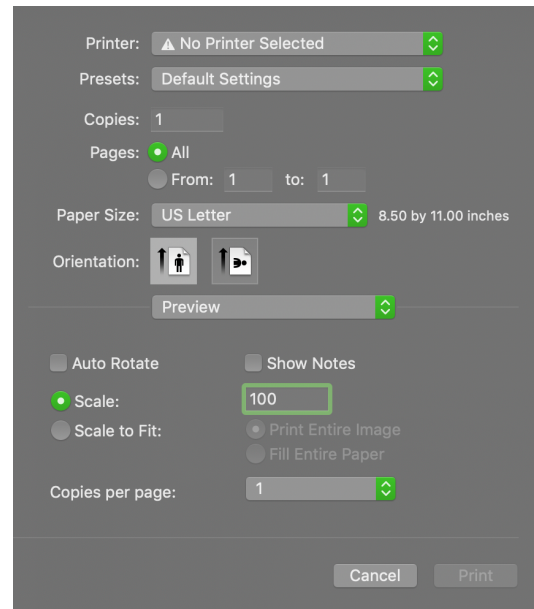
Printer: ⚠ No Printer Selected

Presets: Default Settings

Copies: 1

Pages: All

From: 1 to: 1

Paper Size: US Letter 8.50 by 11.00 inches

Orientation:

Preview

Auto Rotate

Show Notes

Scale: 100

Scale to Fit:

Print Entire Image

Fill Entire Paper

Copies per page: 1

Cancel

Print